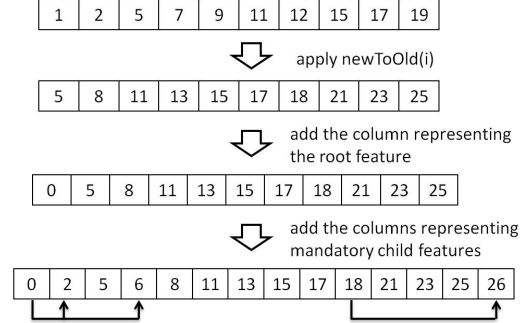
| 1 | 2 | 5 | 7 | 9 | 11 | 12 | 15 | 17 | 19 |
|---|---|---|---|---|---|---|---|---|---|

apply newToOld(i)

| 5 | 8 | 11 | 13 | 15 | 17 | 18 | 21 | 23 | 25 |
|---|---|---|---|---|---|---|---|---|---|

add the column representing the root feature

| 0 | 5 | 8 | 11 | 13 | 15 | 17 | 18 | 21 | 23 | 25 |
|---|---|---|---|---|---|---|---|---|---|---|

add the columns representing mandatory child features

| 0 | 2 | 5 | 6 | 8 | 11 | 13 | 15 | 17 | 18 | 21 | 23 | 25 | 26 |
|---|---|---|---|---|---|---|---|---|---|---|---|---|---|